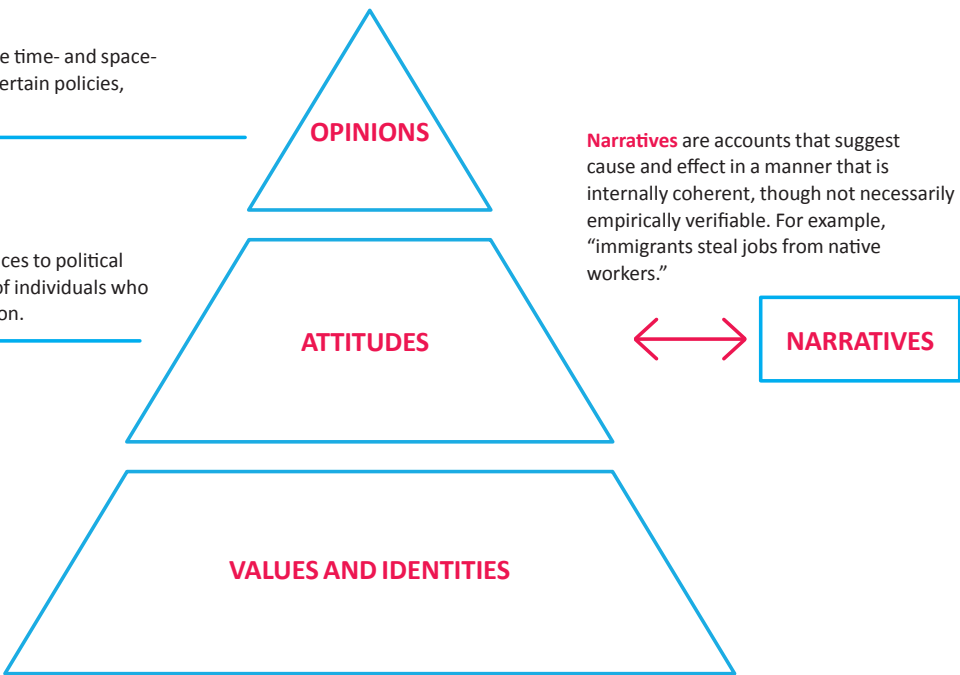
e time- and space-
ertain policies,

ces to political
f individuals who
on.

OPINIONS

ATTITUDES

VALUES AND IDENTITIES

Narratives are accounts that suggest cause and effect in a manner that is internally coherent, though not necessarily empirically verifiable. For example, “immigrants steal jobs from native workers.”

NARRATIVES